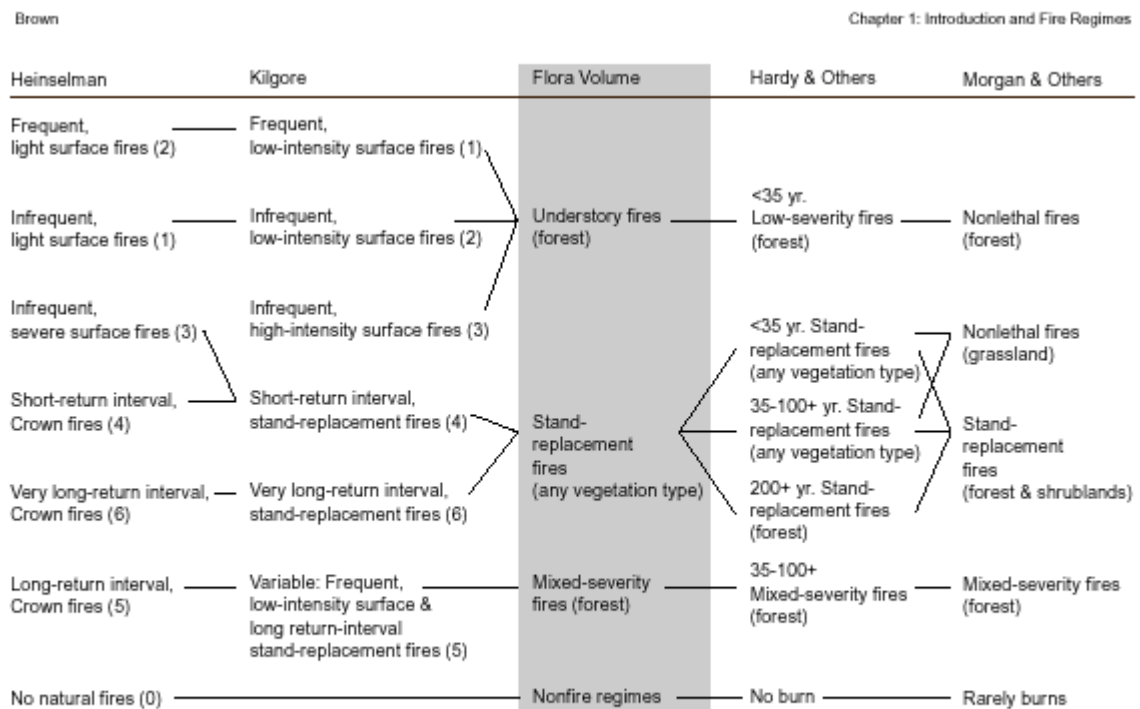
Brown

Chapter 1: Introduction and Fire Regimes

| Heinselman | Kilgore | Flora Volume | Hardy & Others | Morgan & Others |
|---|---|---|---|---|
| Frequent, light surface fires (2) | Frequent, low-intensity surface fires (1) | | | |
| Infrequent, light surface fires (1) | Infrequent, low-intensity surface fires (2) | Understory fires (forest) | <35 yr. Low-severity fires (forest) | Nonlethal fires (forest) |
| Infrequent, severe surface fires (3) | Infrequent, high-intensity surface fires (3) | | <35 yr. Stand-replacement fires (any vegetation type) | Nonlethal fires (grassland) |
| Short-return interval, Crown fires (4) | Short-return interval, stand-replacement fires (4) | Stand-replacement fires (any vegetation type) | 35-100+ yr. Stand-replacement fires (any vegetation type) | Stand-replacement fires (forest & shrublands) |
| Very long-return interval, Crown fires (6) | Very long-return interval, stand-replacement fires (6) | | 200+ yr. Stand-replacement fires (forest) | |
| Long-return interval, Crown fires (5) | Variable: Frequent, low-intensity surface & long return-interval stand-replacement fires (5) | Mixed-severity fires (forest) | 35-100+ Mixed-severity fires (forest) | Mixed-severity fires (forest) |
| No natural fires (0) | | Nonfire regimes | No burn | Rarely burns |